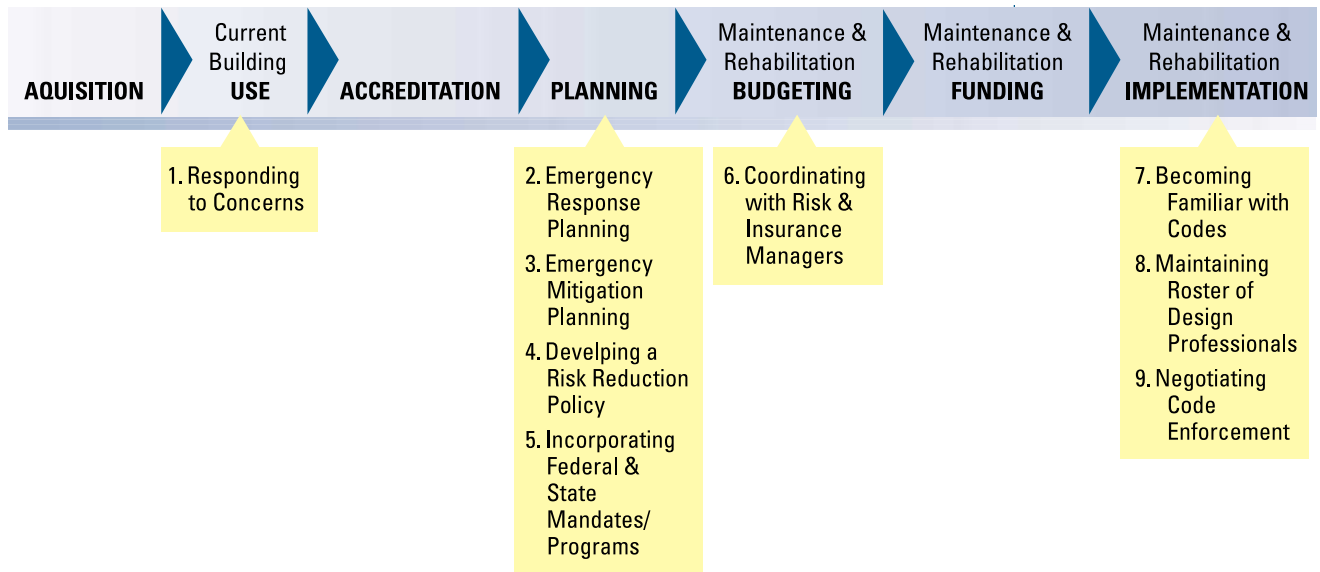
AQUISITION

Current Building USE

ACCREDITATION

PLANNING

Maintenance & Rehabilitation BUDGETING

Maintenance & Rehabilitation FUNDING

Maintenance & Rehabilitation IMPLEMENTATION

1. Responding to Concerns

2. Emergency Response Planning

3. Emergency Mitigation Planning

4. Develping a Risk Reduction Policy

5. Incorporating Federal & State Mandates/ Programs

6. Coordinating with Risk & Insurance Managers

7. Becoming Familiar with Codes

8. Maintaining Roster of Design Professionals

9. Negotiating Code Enforcement